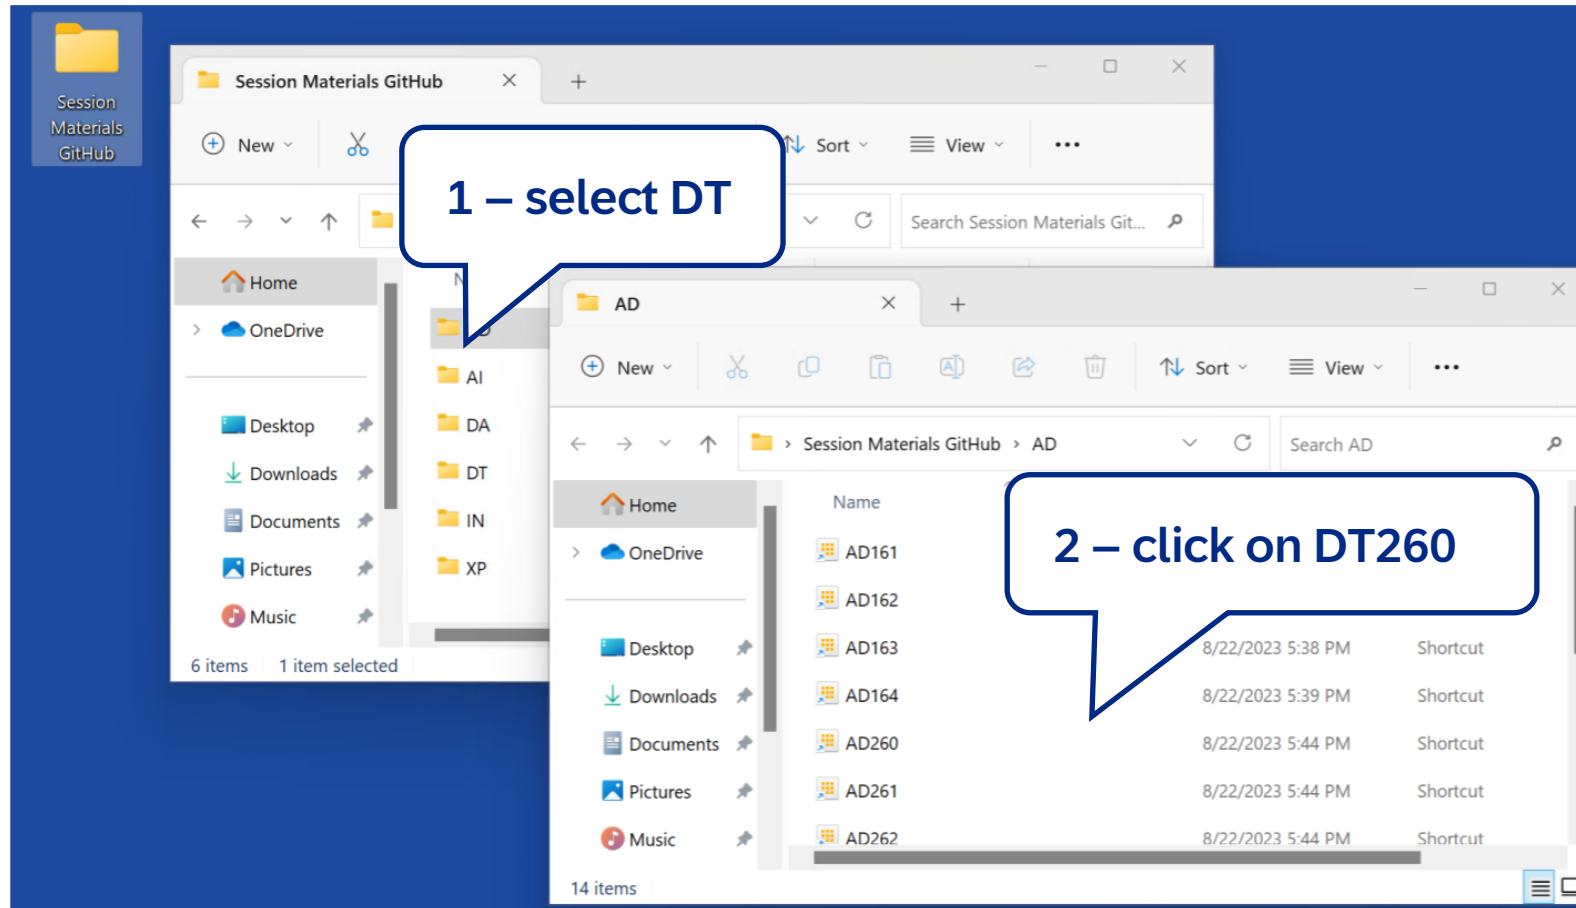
Session Materials GitHub

Session Materials GitHub

New

Sort

View

1 – select DT

Search Session Materials Git...

Home

OneDrive

Desktop

Downloads

Documents

Pictures

Music

N

AI

DA

DT

IN

XP

6 items 1 item selected

AD

New

Sort

View

Session Materials GitHub › AD

Search AD

Home

OneDrive

Desktop

Downloads

Documents

Pictures

Music

Name

2 – click on DT260

| Name | Date | Type |
|---|---|---|
| AD161 | | |
| AD162 | | |
| AD163 | 8/22/2023 5:38 PM | Shortcut |
| AD164 | 8/22/2023 5:39 PM | Shortcut |
| AD260 | 8/22/2023 5:44 PM | Shortcut |
| AD261 | 8/22/2023 5:44 PM | Shortcut |
| AD262 | 8/22/2023 5:44 PM | Shortcut |

14 items